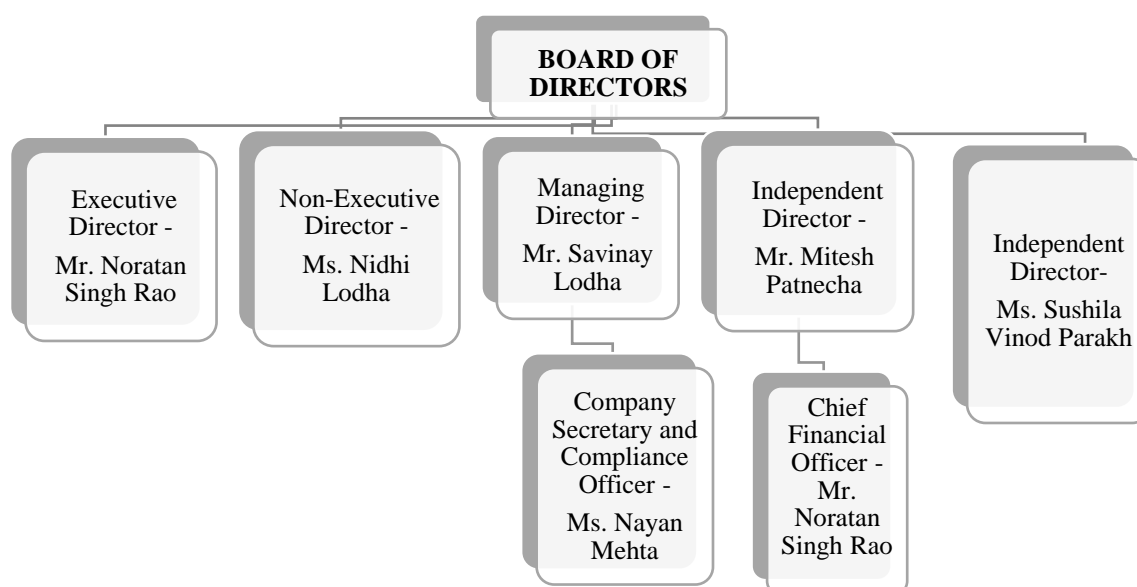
BOARD OF DIRECTORS

Executive Director -

Mr. Noratan Singh Rao

Non-Executive Director -

Ms. Nidhi Lodha

Managing Director -

Mr. Savinay Lodha

Independent Director -

Mr. Mitesh Patnecha

Independent Director-

Ms. Sushila Vinod Parakh

Company Secretary and Compliance Officer -

Ms. Nayan Mehta

Chief Financial Officer -

Mr. Noratan Singh Rao